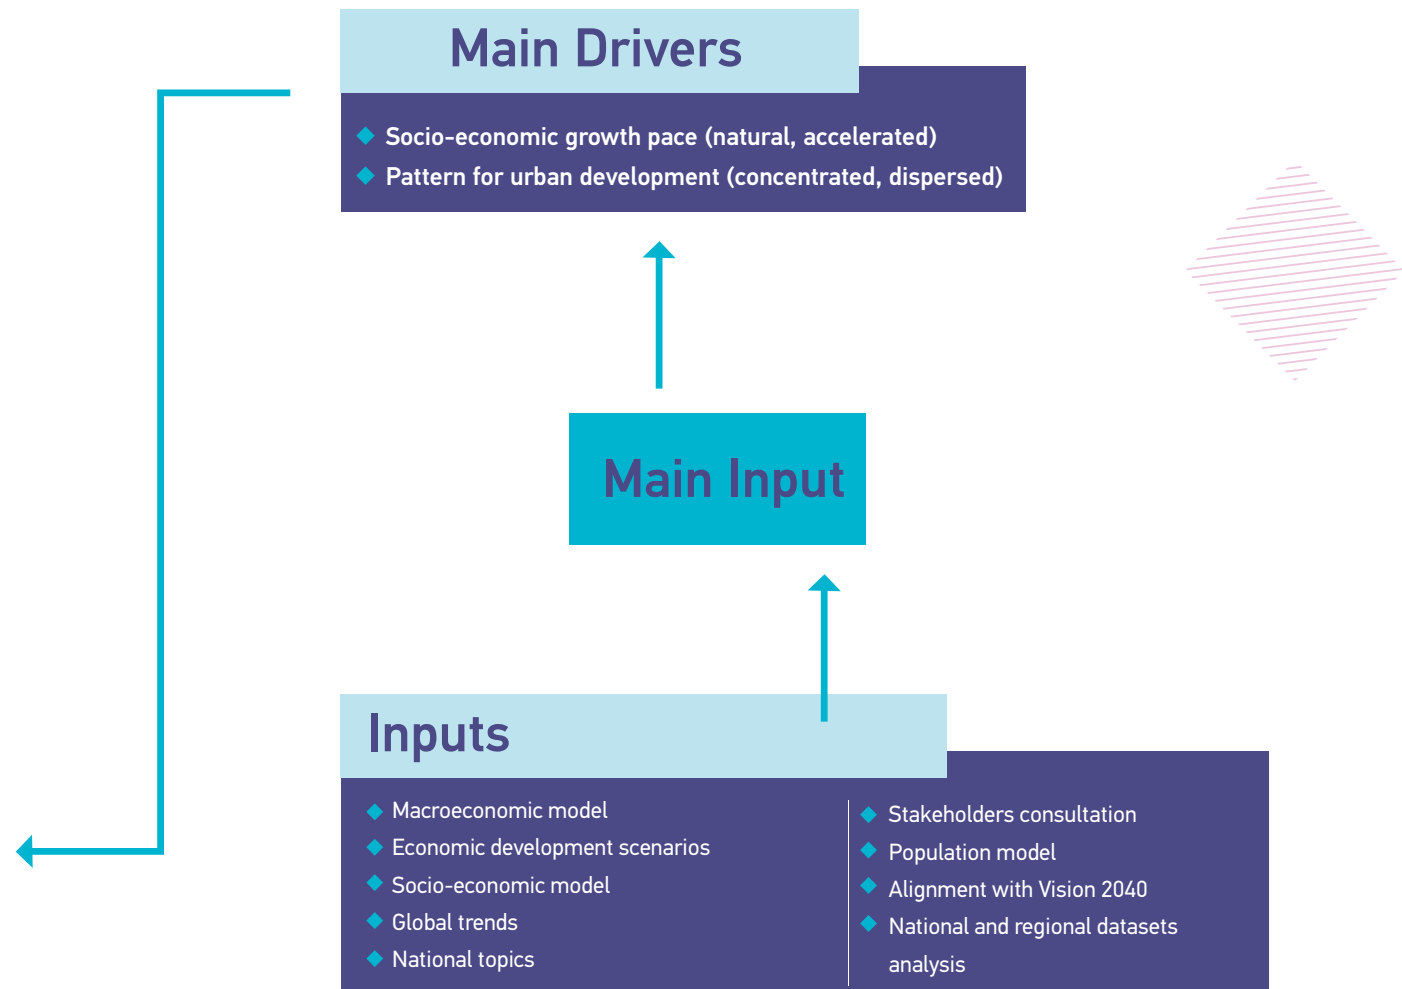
Main Drivers

Socio-economic growth pace (natural, accelerated)
Pattern for urban development (concentrated, dispersed)

Main Input

Inputs

Macroeconomic model
Economic development scenarios
Socio-economic model
Global trends
National topics

Stakeholders consultation
Population model
Alignment with Vision 2040
National and regional datasets analysis